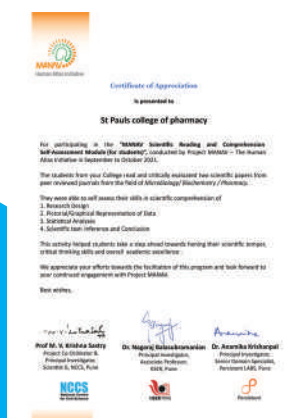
MANAV
Human Atlas Initiative

Certificate of Appreciation

is presented to

St Pauls college of pharmacy

For participating in the "MANAV Scientific Reading and Comprehension Self-Assessment Module (for students)", conducted by Project MANAV – The Human Atlas Initiative in September to October 2021.

The students from your College read and critically evaluated two scientific papers from peer reviewed journals from the field of Microbiology/ Biochemistry / Pharmacy.

They were able to self assess their skills in scientific comprehension of
1. Research Design
2. Pictorial/Graphical Representation of Data
3. Statistical Analysis
4. Scientific Item Inference and Conclusion

This activity helped students take a step ahead towards honing their scientific temper, critical thinking skills and overall academic excellence.

We appreciate your efforts towards the facilitation of this program and look forward to your continued engagement with Project MANAV.

Best wishes,

Prof M. V. Krishna Sastry
Project Co-Ordinator &
Principal Investigator,
Scientist G, NCCS, Pune

Dr. Nagaraj Balasubramanian
Principal Investigator,
Associate Professor,
IISER, Pune

Dr. Anamika Krishanpal
Principal Investigator,
Senior Domain Specialist,
Persistent LABS, Pune

NCCS

IISER PUNE

Persistent